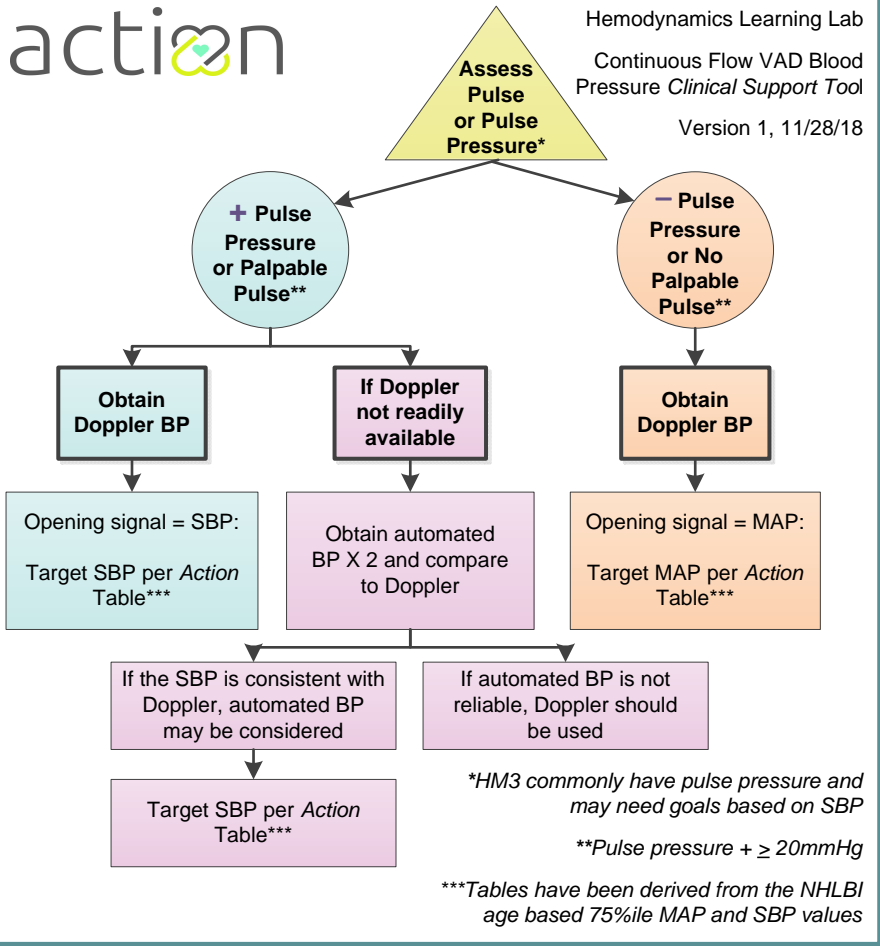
action

Hemodynamics Learning Lab

Continuous Flow VAD Blood Pressure *Clinical Support Tool*

Version 1, 11/28/18

Assess Pulse or Pulse Pressure*

+ Pulse Pressure or Palpable Pulse**

− Pulse Pressure or No Palpable Pulse**

Obtain Doppler BP

If Doppler not readily available

Obtain Doppler BP

Opening signal = SBP:

Target SBP per *Action* Table***

Obtain automated BP X 2 and compare to Doppler

Opening signal = MAP:

Target MAP per *Action* Table***

If the SBP is consistent with Doppler, automated BP may be considered

If automated BP is not reliable, Doppler should be used

Target SBP per *Action* Table***

**\*HM3 commonly have pulse pressure and may need goals based on SBP*

***\*\*Pulse pressure + $\geq$ 20mmHg*

*\*\*\*Tables have been derived from the NHLBI age based 75%ile MAP and SBP values*